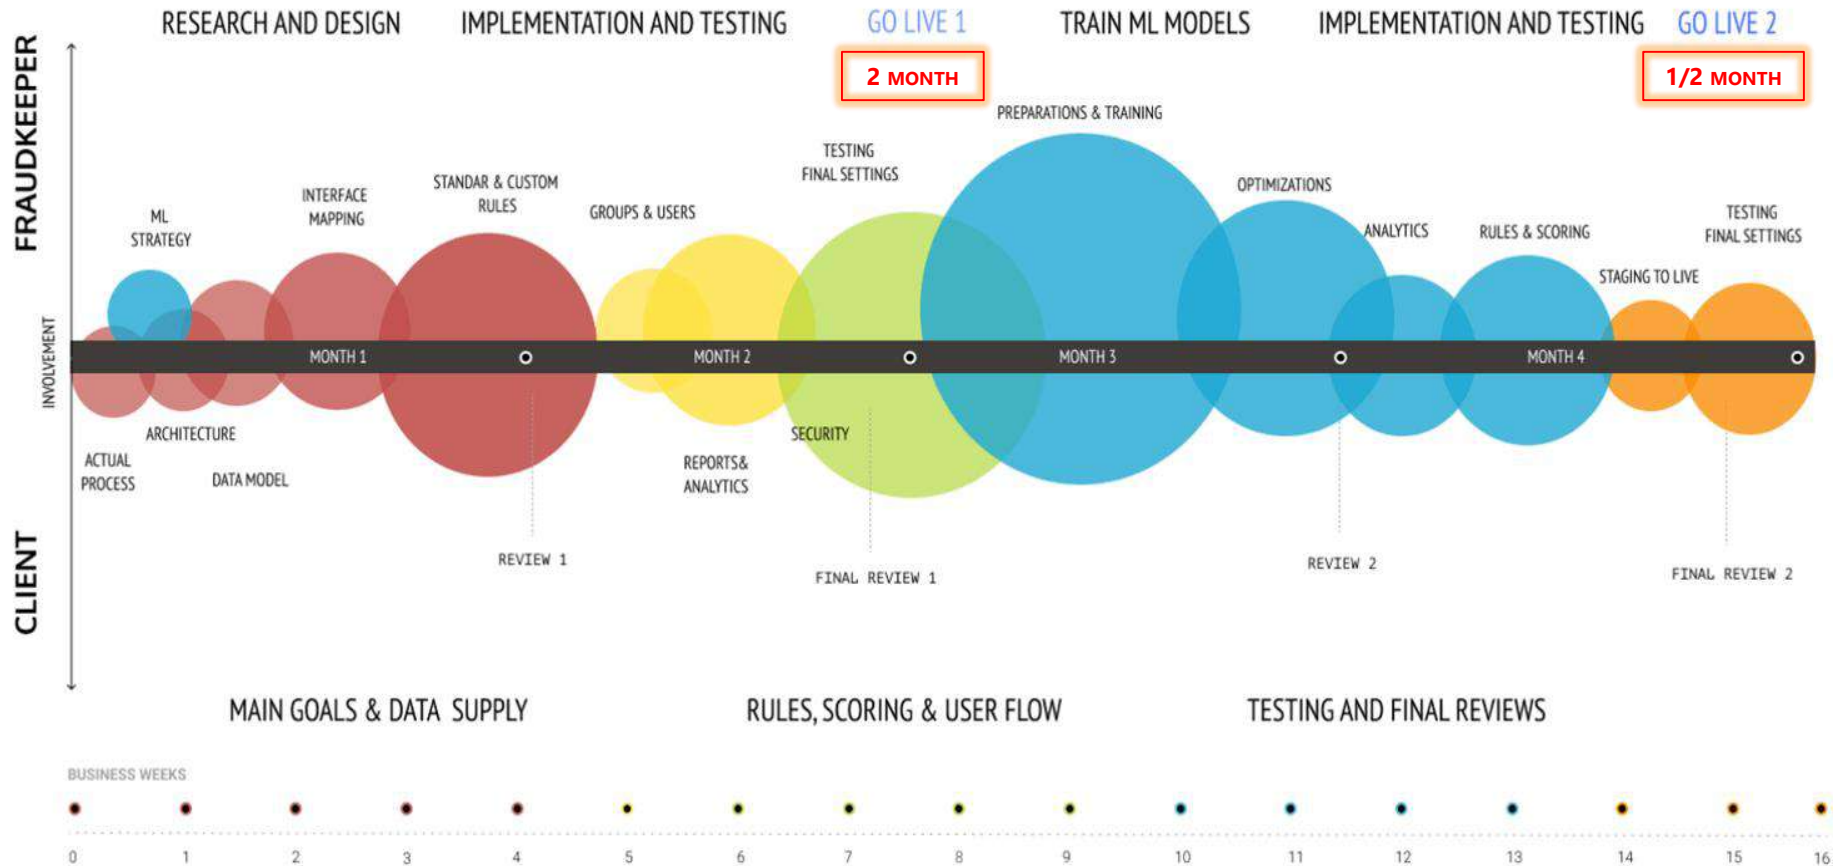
RESEARCH AND DESIGN IMPLEMENTATION AND TESTING GO LIVE 1 TRAIN ML MODELS IMPLEMENTATION AND TESTING GO LIVE 2

2 MONTH

1/2 MONTH

FRAUDKEEPER

PREPARATIONS & TRAINING

TESTING FINAL SETTINGS

OPTIMIZATIONS

STANDAR & CUSTOM RULES

INTERFACE MAPPING

GROUPS & USERS

ML STRATEGY

ANALYTICS

RULES & SCORING

TESTING FINAL SETTINGS

STAGING TO LIVE

INVOLVEMENT

MONTH 1

MONTH 2

MONTH 3

MONTH 4

ARCHITECTURE

SECURITY

ACTUAL PROCESS

DATA MODEL

REPORTS& ANALYTICS

REVIEW 1

FINAL REVIEW 1

REVIEW 2

FINAL REVIEW 2

CLIENT

MAIN GOALS & DATA SUPPLY RULES, SCORING & USER FLOW TESTING AND FINAL REVIEWS

BUSINESS WEEKS

0 1 2 3 4 5 6 7 8 9 10 11 12 13 14 15 16